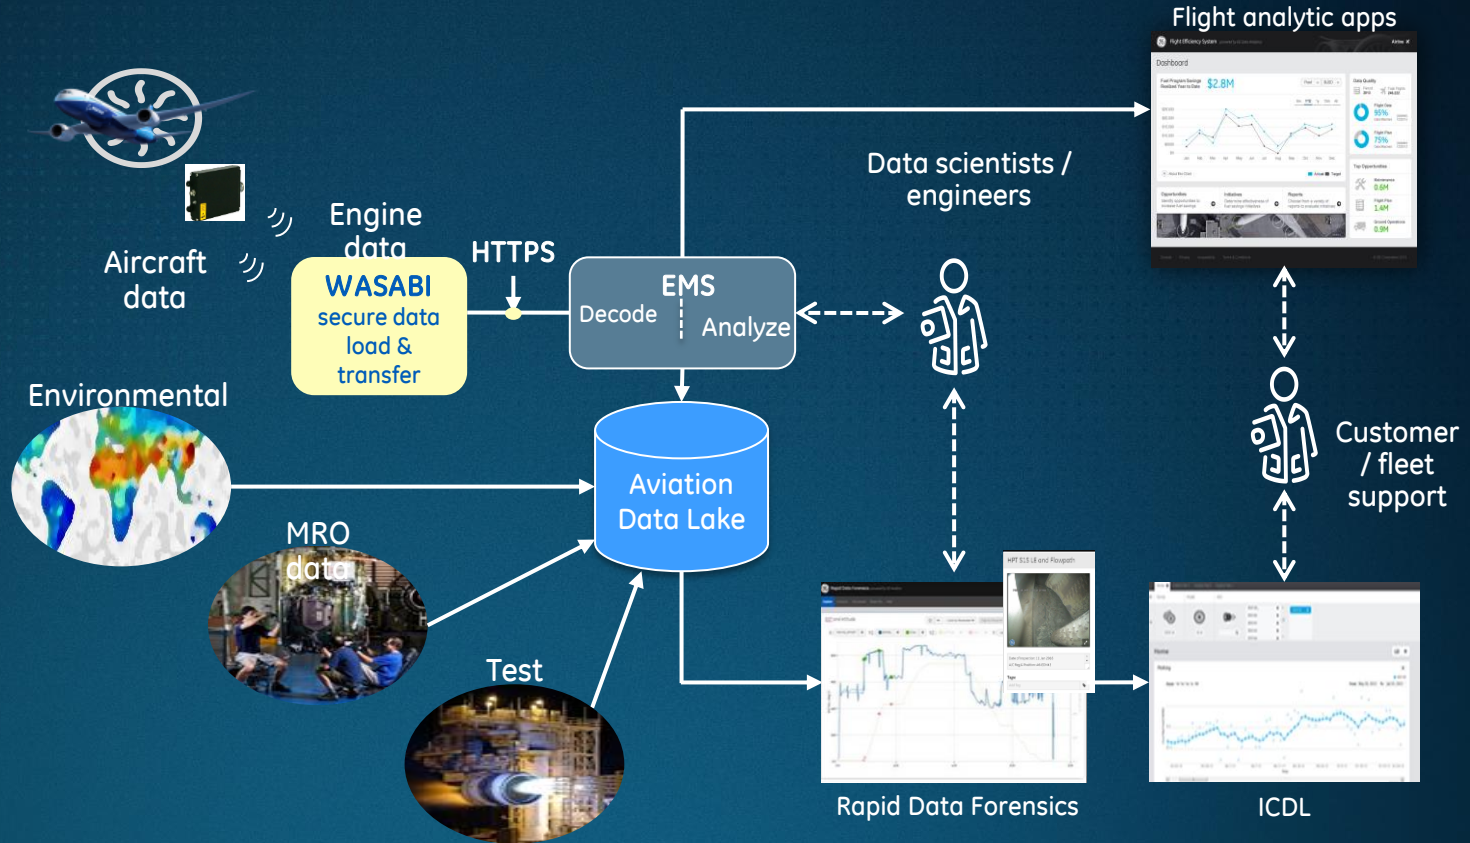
Flight analytic apps

Dashboard

$2.8M

Data scientists / engineers

Engine data

Aircraft data

WASABI secure data load & transfer

HTTPS

EMS

Decode

Analyze

Environmental

Aviation Data Lake

MRO data

Customer / fleet support

Test

Rapid Data Forensics

ICDL